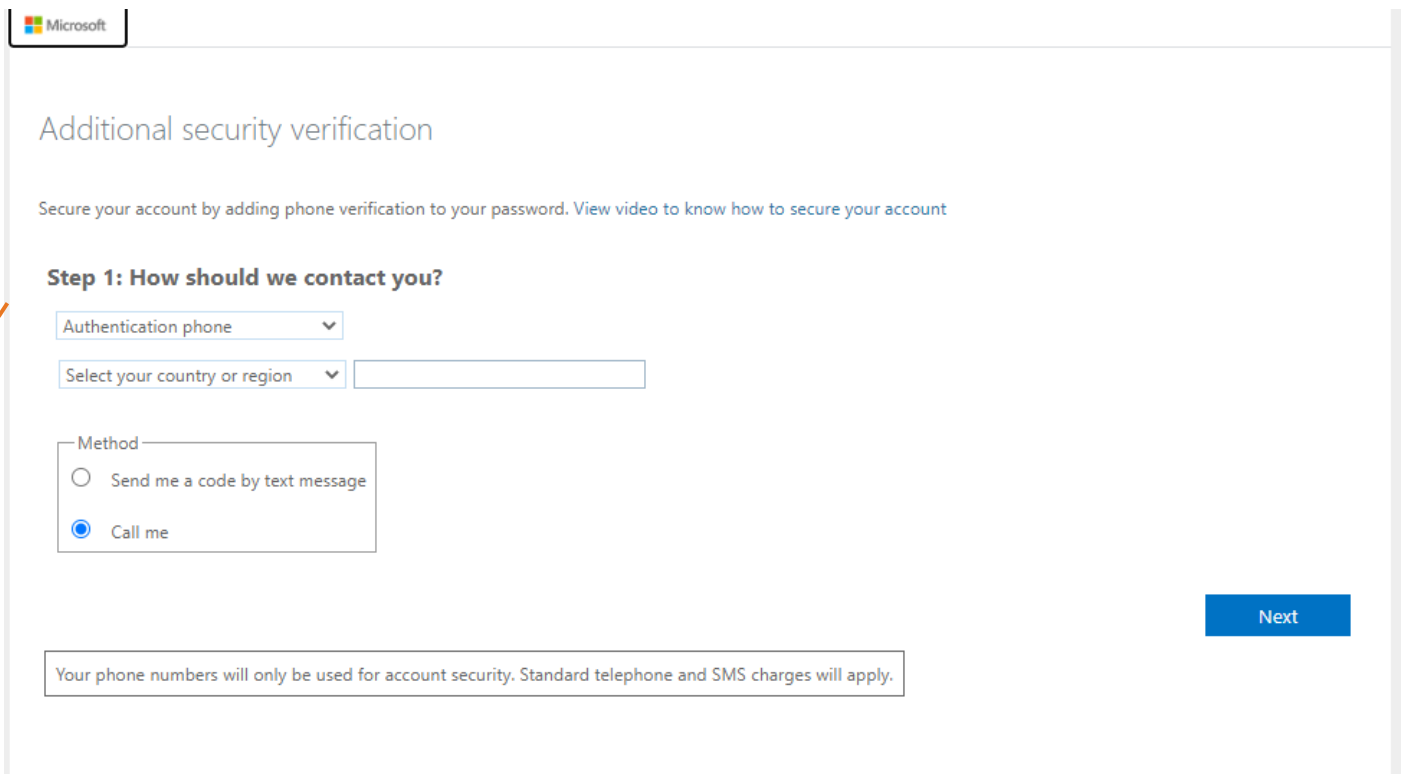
Microsoft

Additional security verification

Secure your account by adding phone verification to your password. View video to know how to secure your account

Step 1: How should we contact you?

Authentication phone

Select your country or region

Method

Send me a code by text message

Call me

Next

Your phone numbers will only be used for account security. Standard telephone and SMS charges will apply.